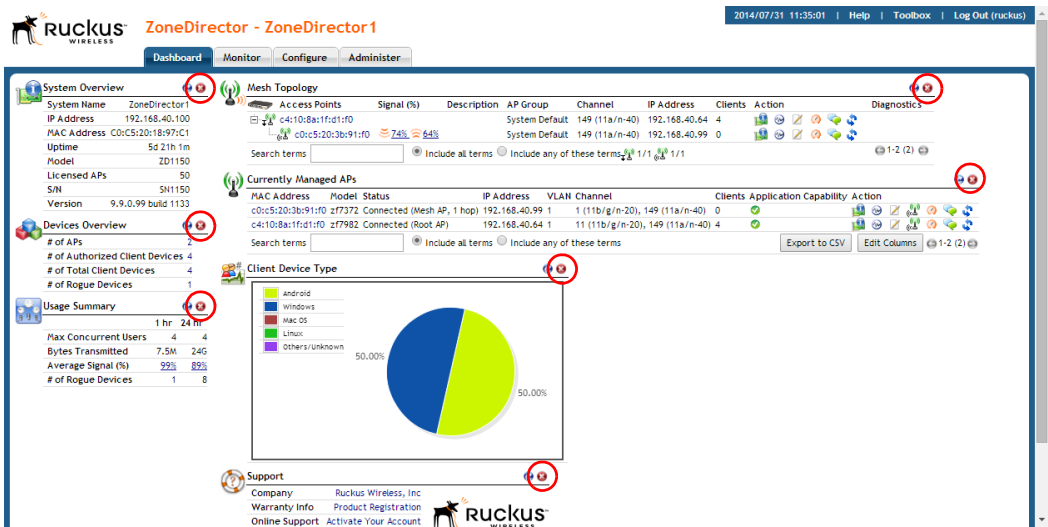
Ruckus WIRELESS

ZoneDirector - ZoneDirector1

2014/07/31 11:35:01 | Help | Toolbox | Log Out (ruckus)

Dashboard | Monitor | Configure | Administer

System Overview

| System Name | ZoneDirector1 |
|---|---|
| IP Address | 192.168.40.100 |
| MAC Address | C0:C5:20:18:97:C1 |
| Uptime | 5d 21h 1m |
| Model | ZD1150 |
| Licensed APs | 50 |
| S/N | SN1150 |
| Version | 9.9.0.99 build 1133 |

Devices Overview

| # of APs | 2 |
|---|---|
| # of Authorized Client Devices | 4 |
| # of Total Client Devices | 4 |
| # of Rogue Devices | 1 |

Usage Summary

| | 1 hr | 24 hr |
|---|---|---|
| Max Concurrent Users | 4 | 4 |
| Bytes Transmitted | 7.5M | 24G |
| Average Signal (%) | 99% | 89% |
| # of Rogue Devices | 1 | 8 |

Mesh Topology

| Access Points | Signal (%) | Description | AP Group | Channel | IP Address | Clients | Action | Diagnostics |
|---|---|---|---|---|---|---|---|---|
| c4:10:8a:1f:d1:f0 | | | System Default | 149 (11a/n-40) | 192.168.40.64 | 4 | | |
| c0:c5:20:3b:91:f0 | 74% 64% | | System Default | 149 (11a/n-40) | 192.168.40.99 | 0 | | |

Search terms [ ] Include all terms Include any of these terms 1/1 1/1 1-2 (2)

Currently Managed APs

| MAC Address | Model | Status | IP Address | VLAN | Channel | Clients | Application Capability | Action |
|---|---|---|---|---|---|---|---|---|
| c0:c5:20:3b:91:f0 | zf7372 | Connected (Mesh AP, 1 hop) | 192.168.40.99 | 1 | 1 (11b/g/n-20), 149 (11a/n-40) | 0 | | |
| c4:10:8a:1f:d1:f0 | zf7982 | Connected (Root AP) | 192.168.40.64 | 1 | 11 (11b/g/n-20), 149 (11a/n-40) | 4 | | |

Search terms [ ] Include all terms Include any of these terms Export to CSV Edit Columns 1-2 (2)

Client Device Type

Android
Windows
Mac OS
Linux
Others/Unknown

50.00%
50.00%

Support

| Company | Ruckus Wireless, Inc |
|---|---|
| Warranty Info | Product Registration |
| Online Support | Activate Your Account |

Ruckus WIRELESS